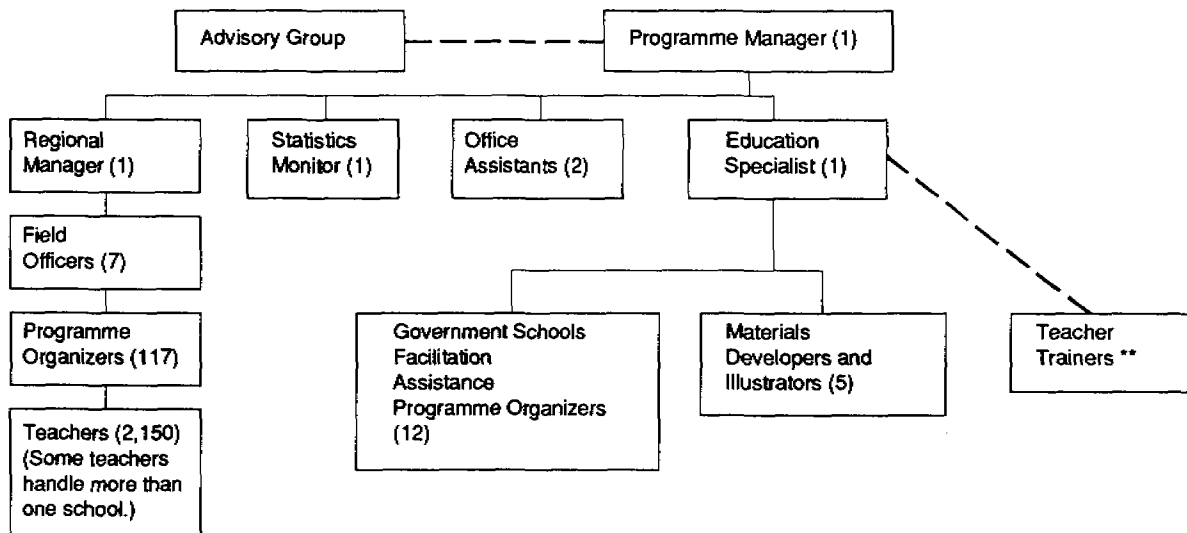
Advisory Group

Programme Manager (1)

Regional Manager (1)

Statistics Monitor (1)

Office Assistants (2)

Education Specialist (1)

Field Officers (7)

Programme Organizers (117)

Teachers (2,150) (Some teachers handle more than one school.)

Government Schools Facilitation Assistance Programme Organizers (12)

Materials Developers and Illustrators (5)

Teacher Trainers **